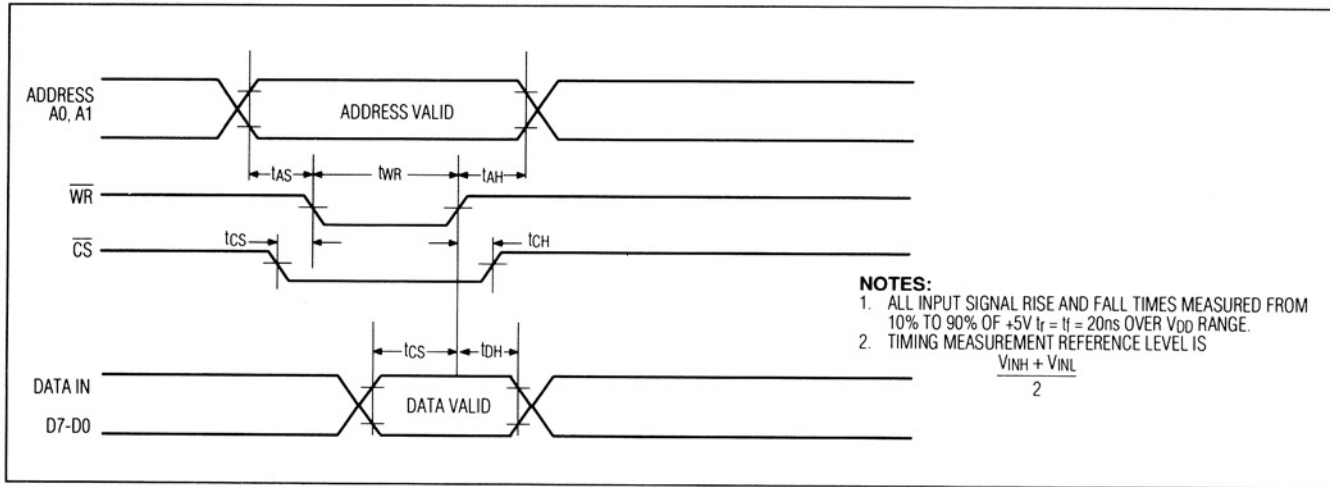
ADDRESS A0, A1

ADDRESS VALID

$t_{AS}$

$t_{WR}$

$t_{AH}$

$\overline{WR}$

$\overline{CS}$

$t_{CS}$

$t_{CH}$

$t_{CS}$

$t_{DH}$

DATA IN

D7-D0

DATA VALID

NOTES:
1. ALL INPUT SIGNAL RISE AND FALL TIMES MEASURED FROM 10% TO 90% OF +5V $t_r = t_f = 20ns$ OVER $V_{DD}$ RANGE.
2. TIMING MEASUREMENT REFERENCE LEVEL IS $\frac{V_{INH} + V_{INL}}{2}$